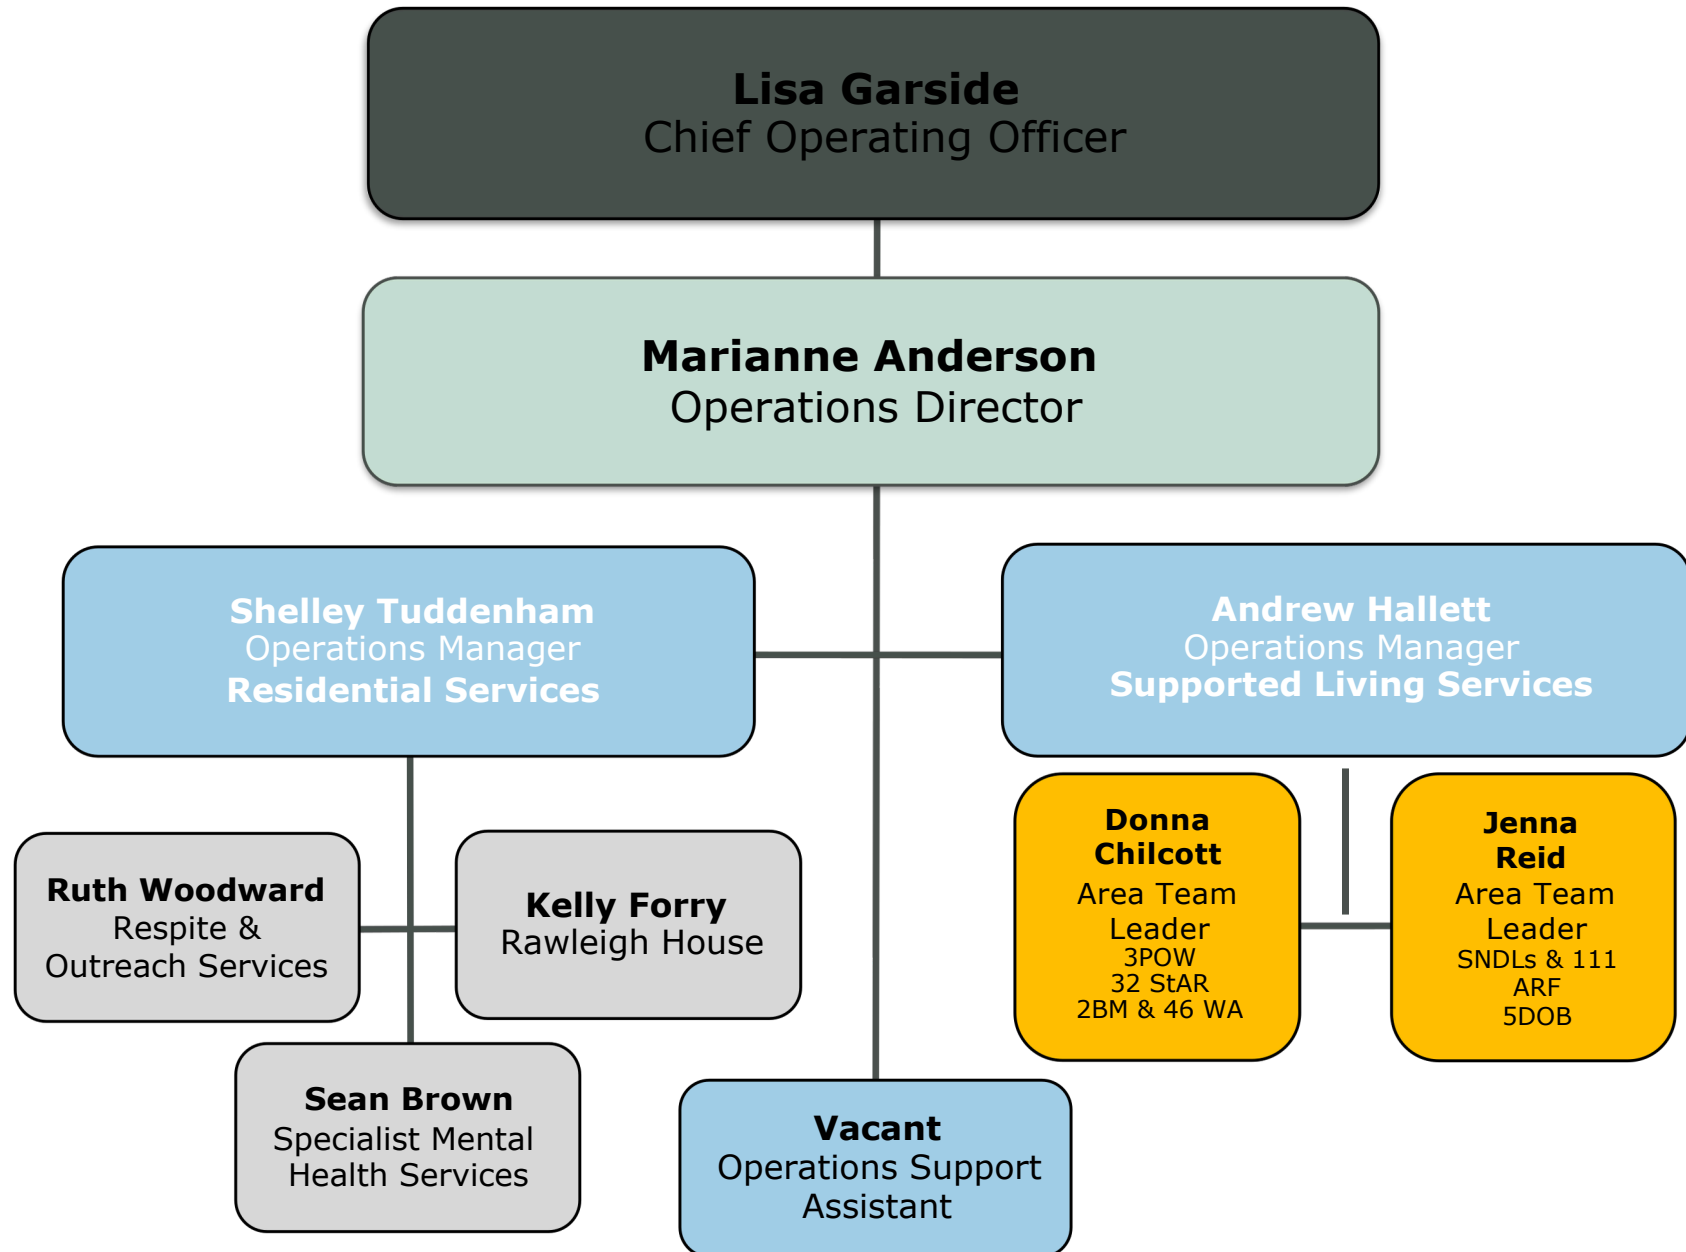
Lisa Garside
Chief Operating Officer

Marianne Anderson
Operations Director

Shelley Tuddenham
Operations Manager
Residential Services

Andrew Hallett
Operations Manager
Supported Living Services

Ruth Woodward
Respite & Outreach Services

Kelly Forry
Rawleigh House

Sean Brown
Specialist Mental Health Services

Vacant
Operations Support Assistant

Donna Chilcott
Area Team Leader
3POW
32 StAR
2BM & 46 WA

Jenna Reid
Area Team Leader
SNDLs & 111
ARF
5DOB